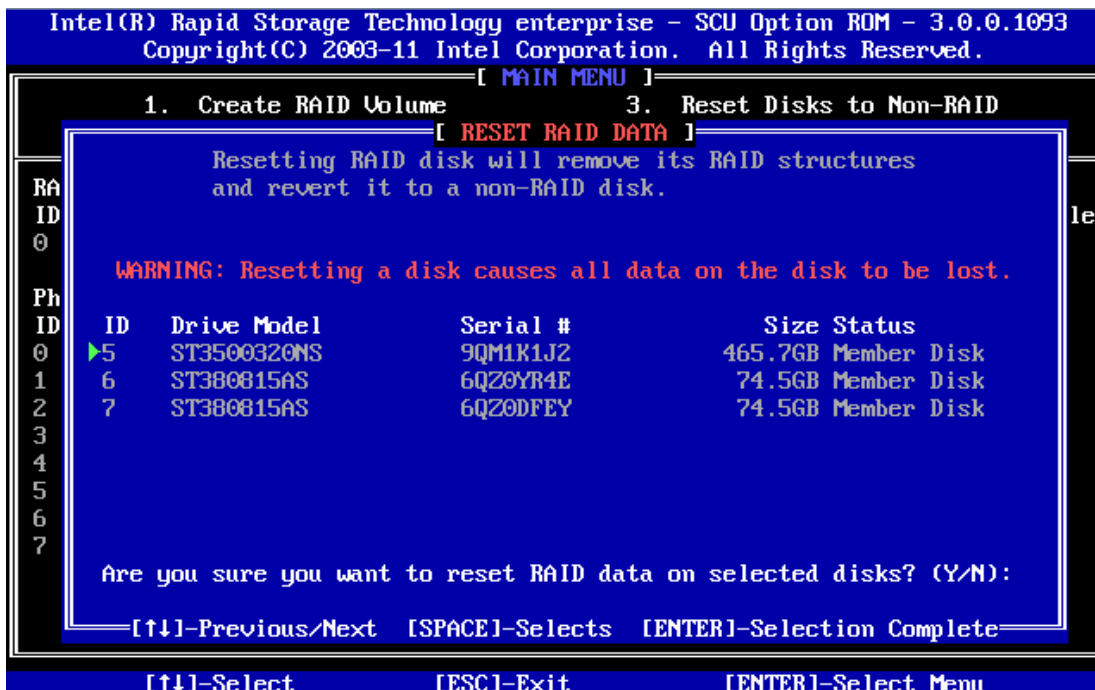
Intel(R) Rapid Storage Technology enterprise - SCU Option ROM - 3.0.0.1093
Copyright(C) 2003-11 Intel Corporation. All Rights Reserved.

[ MAIN MENU ]

1. Create RAID Volume 3. Reset Disks to Non-RAID

[ RESET RAID DATA ]

Resetting RAID disk will remove its RAID structures and revert it to a non-RAID disk.

RA
ID
0

le

WARNING: Resetting a disk causes all data on the disk to be lost.

Ph
ID
0
1
2
3
4
5
6
7

| ID | Drive Model | Serial # | Size | Status |
|---|---|---|---|---|
| ▶5 | ST3500320NS | 9QM1K1J2 | 465.7GB | Member Disk |
| 6 | ST380815AS | 6QZ0YR4E | 74.5GB | Member Disk |
| 7 | ST380815AS | 6QZ0DFEY | 74.5GB | Member Disk |

Are you sure you want to reset RAID data on selected disks? (Y/N):

[↑↓]-Previous/Next [SPACE]-Selects [ENTER]-Selection Complete

[↑↓]-Select [ESC]-Exit [ENTER]-Select Menu